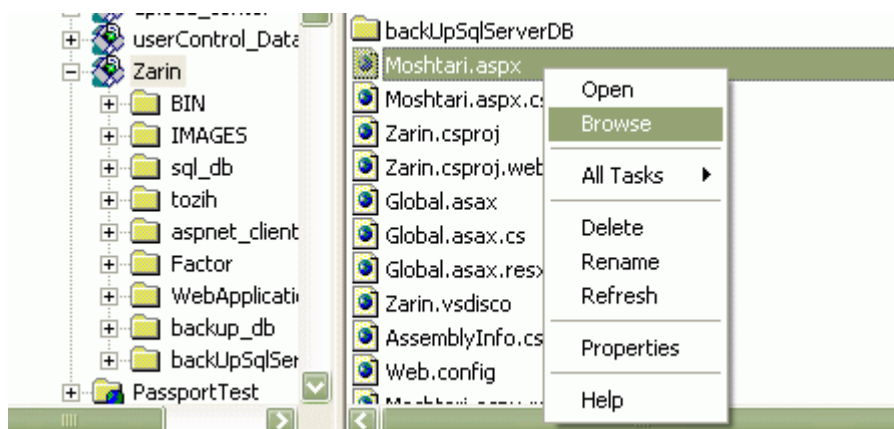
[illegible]
userControl_Data
Zarin
BIN
IMAGES
sql_db
tozih
aspnet_client
Factor
WebApplicati
backup_db
backUpSqlSer
PassportTest

backUpSqlServerDB
Moshtari.aspx
Moshtari.aspx.cs
Zarin.csproj
Zarin.csproj.web
Global.asax
Global.asax.cs
Global.asax.resx
Zarin.vsdisco
AssemblyInfo.cs
Web.config
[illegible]

Open
Browse
All Tasks
Delete
Rename
Refresh
Properties
Help